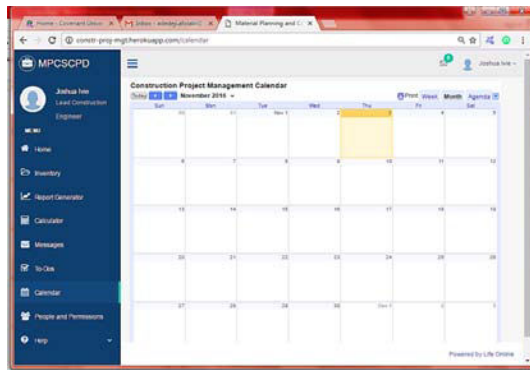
Home - Covenant Unive | Inbox - adedeji.afolabi@ | Material Planning and C

constr-proj-mgt.herokuapp.com/calendar

MPCSCPD

Joshua Ivie
Lead Construction Engineer

MENU

Home

Inventory

Report Generator

Calculator

Messages

To-Dos

Calendar

People and Permissions

Help

Joshua Ivie

Construction Project Management Calendar

Today November 2016

Print Week Month Agenda

| Sun | Mon | Tue | Wed | Thu | Fri | Sat |
|---|---|---|---|---|---|---|
| 30 | 31 | Nov 1 | 2 | 3 | 4 | 5 |
| 6 | 7 | 8 | 9 | 10 | 11 | 12 |
| 13 | 14 | 15 | 16 | 17 | 18 | 19 |
| 20 | 21 | 22 | 23 | 24 | 25 | 26 |
| 27 | 28 | 29 | 30 | Dec 1 | 2 | 3 |

Powered by Life Online